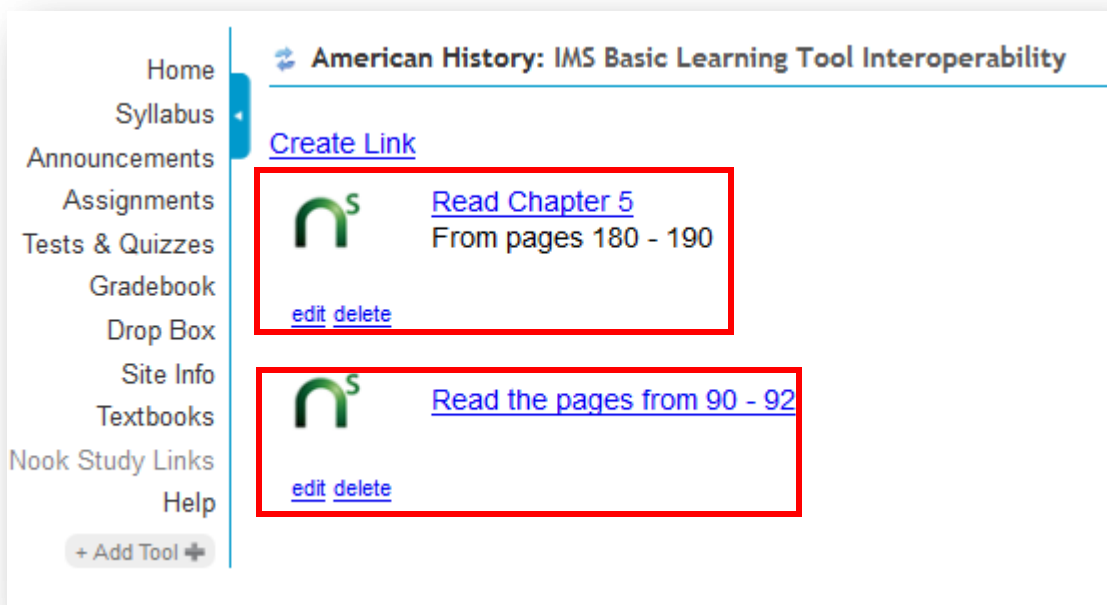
Home
Syllabus
Announcements
Assignments
Tests & Quizzes
Gradebook
Drop Box
Site Info
Textbooks
Nook Study Links
Help
+ Add Tool

American History: IMS Basic Learning Tool Interoperability

Create Link

Read Chapter 5
From pages 180 - 190
edit delete

Read the pages from 90 - 92
edit delete